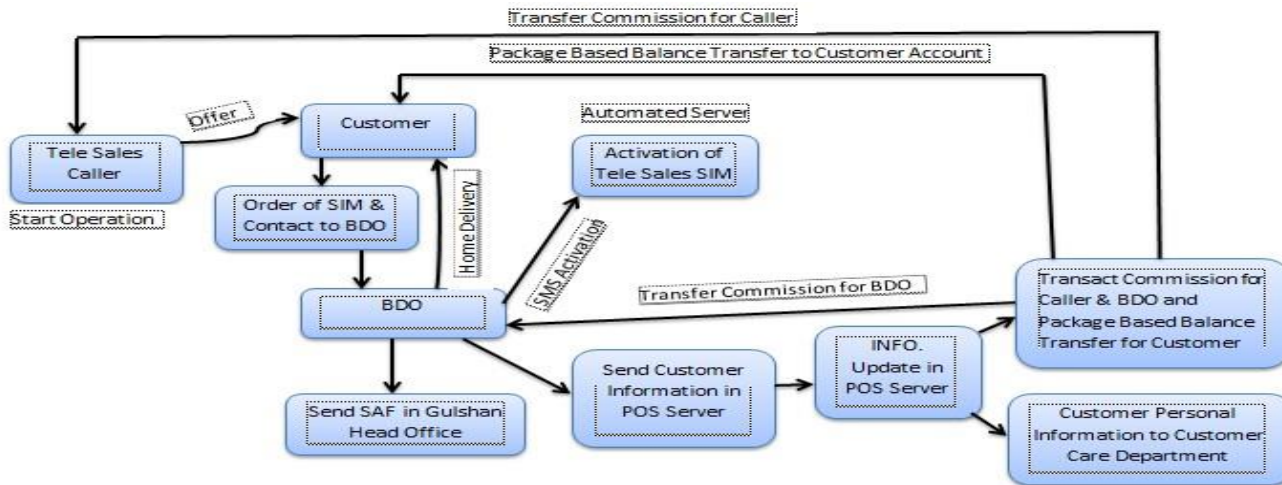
Transfer Commission for Caller

Package Based Balance Transfer to Customer Account

Offer

Customer

Tele Sales Caller

Start Operation

Automated Server

Activation of Tele Sales SIM

Order of SIM & Contact to BDO

Home Delivery

SMS Activation

BDO

Transfer Commission for BDO

Transact Commission for Caller & BDO and Package Based Balance Transfer for Customer

INFO. Update in POS Server

Send Customer Information in POS Server

Send SAF in Gulshan Head Office

Customer Personal Information to Customer Care Department